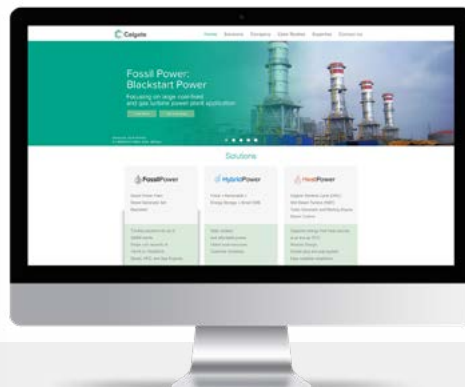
Colgate

Home Solutions Company Case Studies Expertise Contact Us

Fossil Power: Blackstart Power

Focusing on large coal-fired and gas turbine power plant application

Solutions

FossilPower

HybridPower

HeatPower

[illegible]